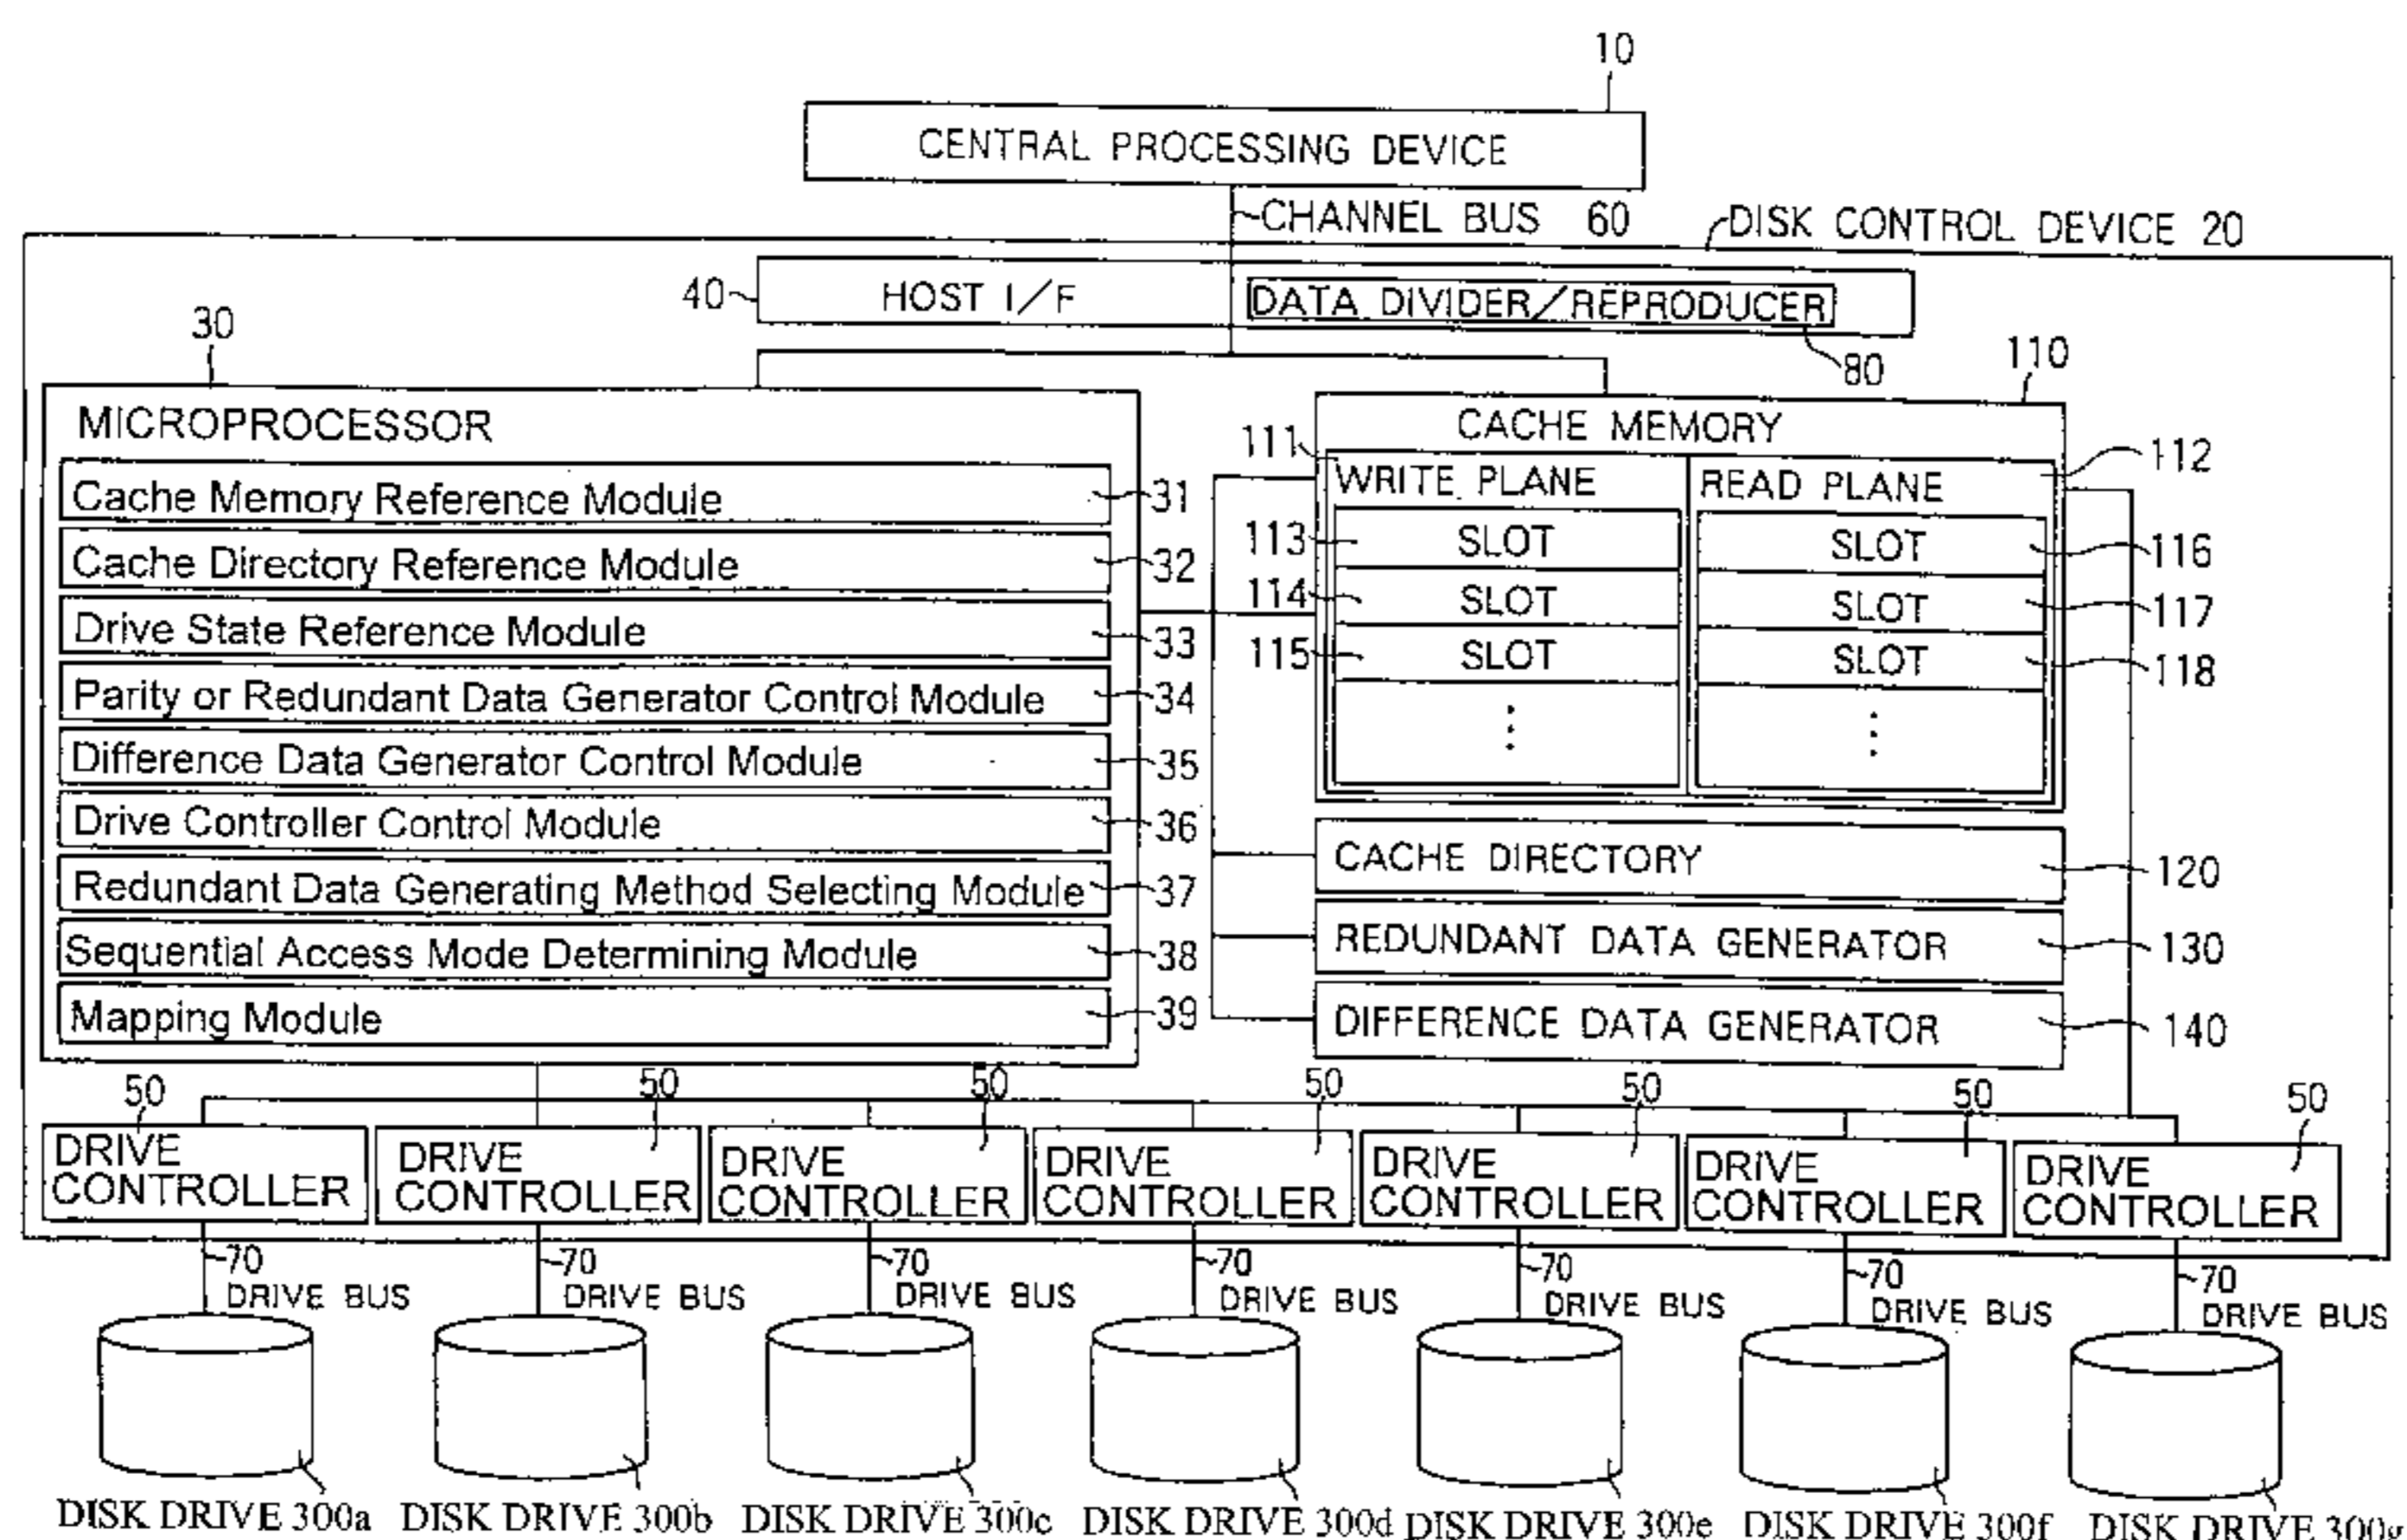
10

CENTRAL PROCESSING DEVICE

CHANNEL BUS 60

DISK CONTROL DEVICE 20

40

HOST I/F

DATA DIVIDER/REPRODUCER

80

30

110

MICROPROCESSOR

Cache Memory Reference Module 31

Cache Directory Reference Module 32

Drive State Reference Module 33

Parity or Redundant Data Generator Control Module 34

Difference Data Generator Control Module 35

Drive Controller Control Module 36

Redundant Data Generating Method Selecting Module 37

Sequential Access Mode Determining Module 38

Mapping Module 39

CACHE MEMORY

111

112

WRITE PLANE

READ PLANE

113 SLOT

114 SLOT

115 SLOT

SLOT 116

SLOT 117

SLOT 118

CACHE DIRECTORY 120

REDUNDANT DATA GENERATOR 130

DIFFERENCE DATA GENERATOR 140

50 DRIVE CONTROLLER

50 DRIVE CONTROLLER

50 DRIVE CONTROLLER

50 DRIVE CONTROLLER

50 DRIVE CONTROLLER

50 DRIVE CONTROLLER

50 DRIVE CONTROLLER

70 DRIVE BUS

70 DRIVE BUS

70 DRIVE BUS

70 DRIVE BUS

70 DRIVE BUS

70 DRIVE BUS

70 DRIVE BUS

DISK DRIVE 300a DISK DRIVE 300b DISK DRIVE 300c DISK DRIVE 300d DISK DRIVE 300e DISK DRIVE 300f DISK DRIVE 300g